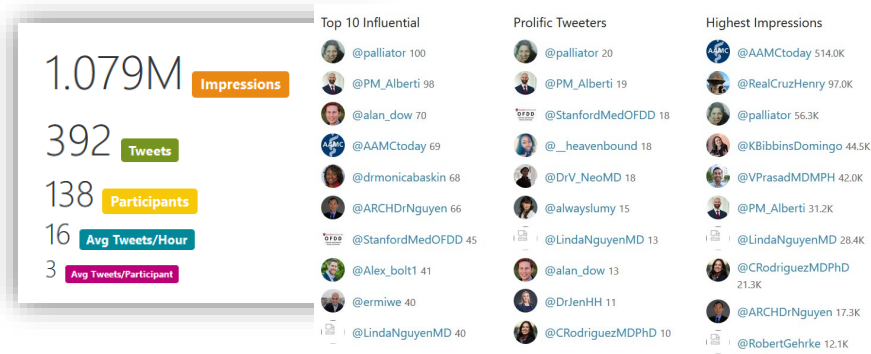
1.079M Impressions

392 Tweets

138 Participants

16 Avg Tweets/Hour

3 Avg Tweets/Participant

Top 10 Influential

@palliator 100

@PM_Alberti 98

@alan_dow 70

@AAMCtoday 69

@drmonicabaskin 68

@ARCHDrNguyen 66

@StanfordMedOFDD 45

@Alex_bolt1 41

@ermiwe 40

@LindaNguyenMD 40

Prolific Tweeters

@palliator 20

@PM_Alberti 19

@StanfordMedOFDD 18

@__heavenbound 18

@DrV_NeoMD 18

@alwayslumy 15

@LindaNguyenMD 13

@alan_dow 13

@DrJenHH 11

@CRodriguezMDPhD 10

Highest Impressions

@AAMCtoday 514.0K

@RealCruzHenry 97.0K

@palliator 56.3K

@KBibbinsDomingo 44.5K

@VPrasadMDMPH 42.0K

@PM_Alberti 31.2K

@LindaNguyenMD 28.4K

@CRodriguezMDPhD 21.3K

@ARCHDrNguyen 17.3K

@RobertGehrke 12.1K